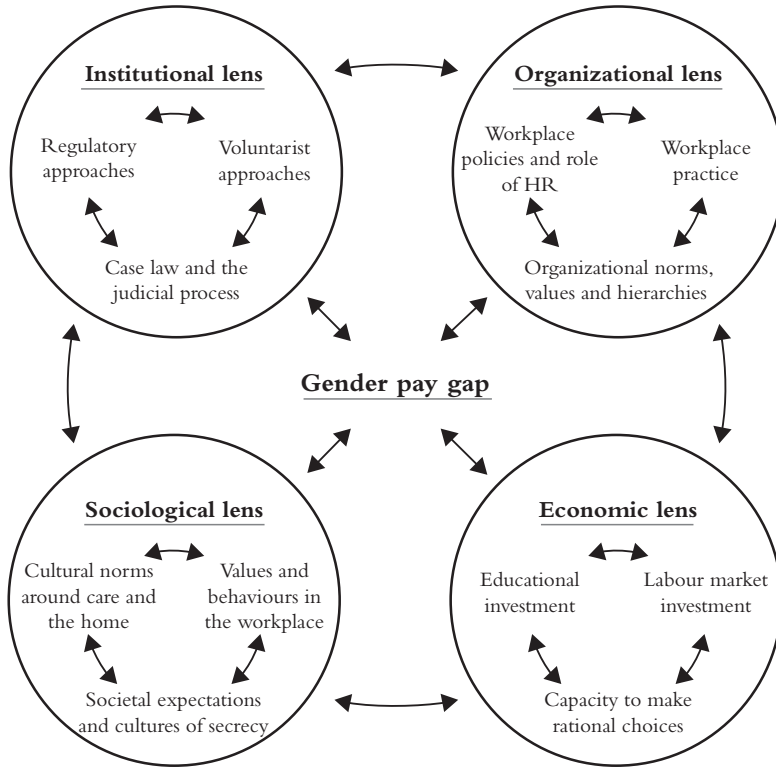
Institutional lens

Regulatory approaches

Voluntarist approaches

Case law and the judicial process

Organizational lens

Workplace policies and role of HR

Workplace practice

Organizational norms, values and hierarchies

Gender pay gap

Sociological lens

Cultural norms around care and the home

Values and behaviours in the workplace

Societal expectations and cultures of secrecy

Economic lens

Educational investment

Labour market investment

Capacity to make rational choices